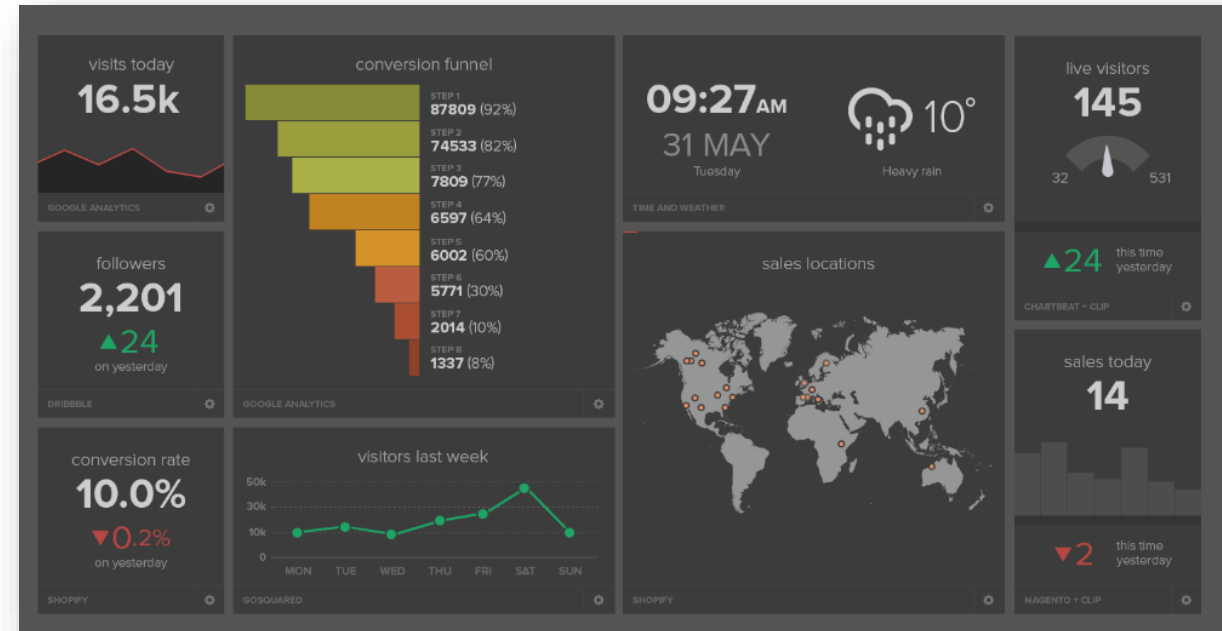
visits today
16.5k
GOOGLE ANALYTICS

conversion funnel
STEP 1
87809 (92%)
STEP 2
74533 (82%)
STEP 3
7809 (77%)
STEP 4
6597 (64%)
STEP 5
6002 (60%)
STEP 6
5771 (30%)
STEP 7
2014 (10%)
STEP 8
1337 (8%)
GOOGLE ANALYTICS

09:27AM
31 MAY
Tuesday
10°
Heavy rain
TIME AND WEATHER

live visitors
145
32
531
▲24 this time yesterday
CHARTBEAT + CLIP

followers
2,201
▲24
on yesterday
DRIBBBLE

sales locations
SHOPIFY

sales today
14
▼2 this time yesterday
MAGENTO + CLIP

conversion rate
10.0%
▼0.2%
on yesterday
SHOPIFY

visitors last week
50k
30k
10k
0
MON TUE WED THU FRI SAT SUN
GOSQUARED